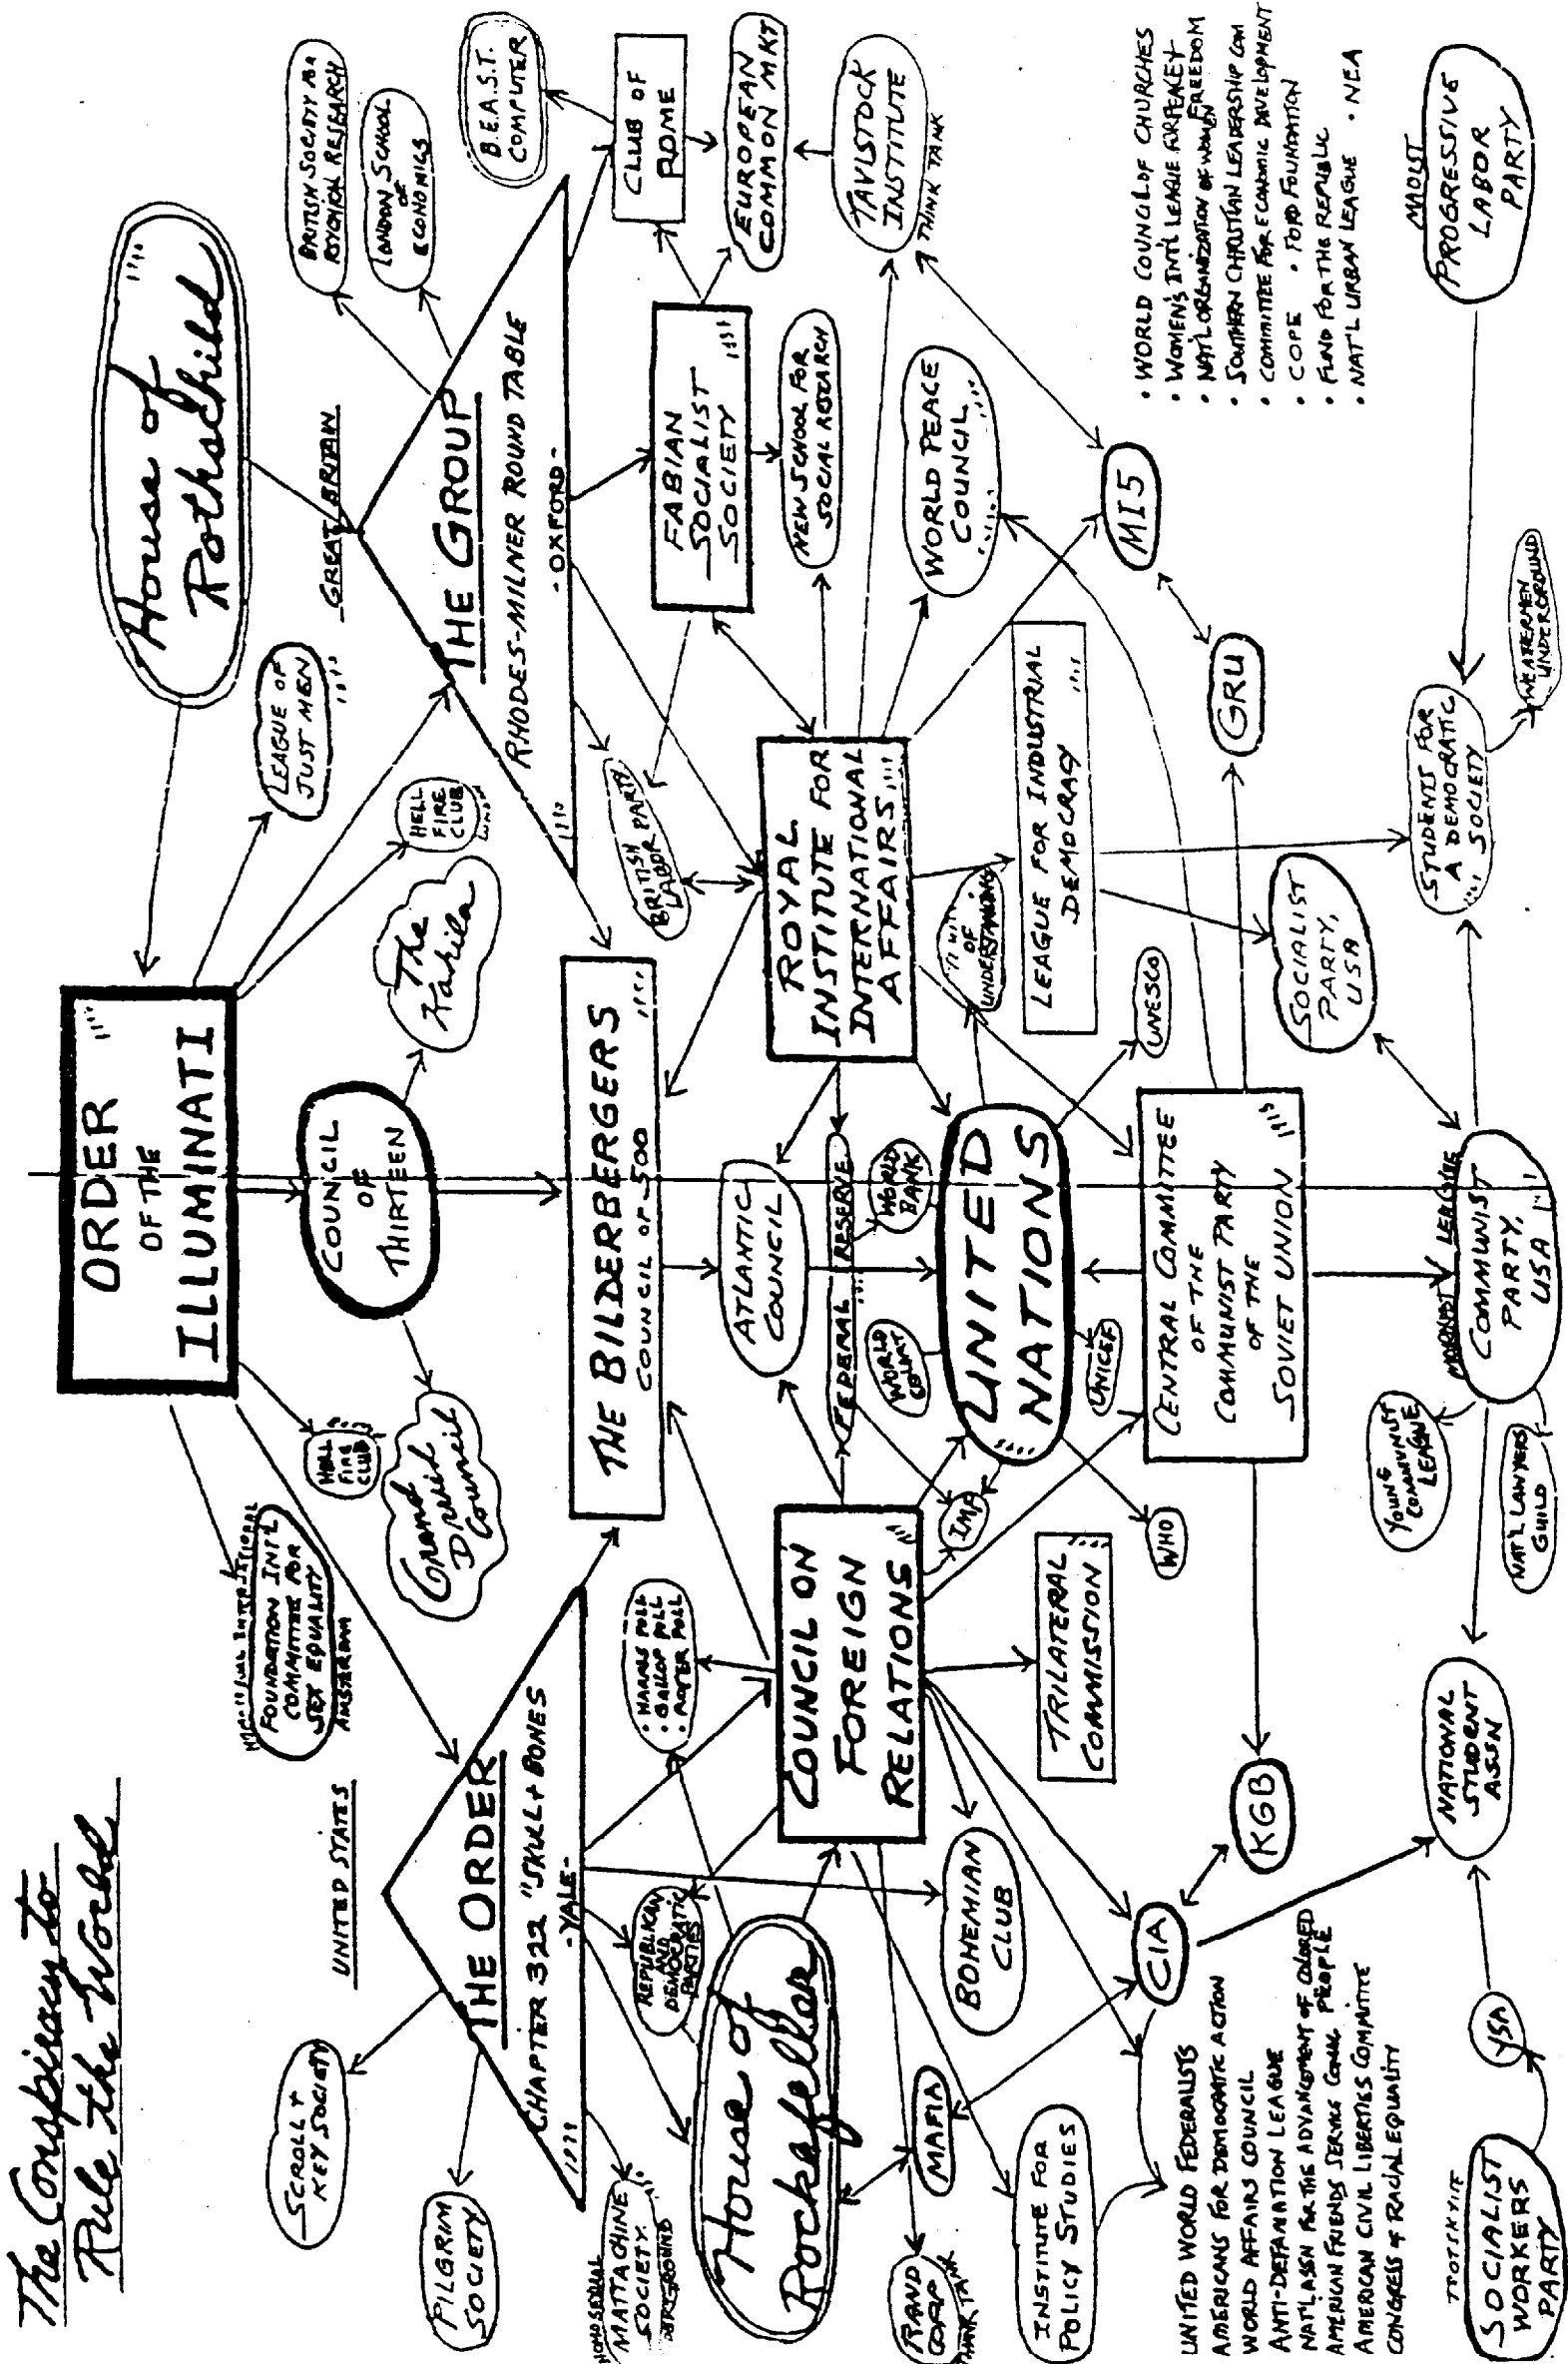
The Conspiracy to Rule the World

ORDER OF THE ILLUMINATI

House of Rothschild

GREAT BRITAIN

THE GROUP
RHODES-MILNER ROUND TABLE
- OXFORD -

UNITED STATES

THE ORDER
CHAPTER 322 "SKULL + BONES"
- YALE -

LEAGUE OF JUST MEN

HELL FIRE CLUB

The Kabala

COUNCIL OF THIRTEEN

HELL FIRE CLUB

Grand Druid Council

FOUNDATION INT'L COMMITTEE FOR SEX EQUALITY AMSTERDAM

BRITISH SOCIETY FOR PSYCHICAL RESEARCH

LONDON SCHOOL OF ECONOMICS

B.E.A.S.T. COMPUTER

CLUB OF ROME

EUROPEAN COMMON MKT

TAVISTOCK INSTITUTE
THINK TANK

FABIAN SOCIALIST SOCIETY

NEW SCHOOL FOR SOCIAL RESEARCH

WORLD PEACE COUNCIL

MI5

GRU

BRITISH LABOR PARTY

ROYAL INSTITUTE FOR INTERNATIONAL AFFAIRS

LEAGUE FOR INDUSTRIAL DEMOCRACY

"WORLD OF UNDERSTANDING"

THE BILDERBERGERS
COUNCIL OF 500

ATLANTIC COUNCIL

FEDERAL RESERVE

WORLD BANK

WORLD COURT

UNITED NATIONS

UNESCO

UNICEF

IMF

WHO

CENTRAL COMMITTEE OF THE COMMUNIST PARTY OF THE SOVIET UNION

SOCIALIST PARTY, USA

STUDENTS FOR A DEMOCRATIC SOCIETY

WEATHERMEN UNDERGROUND

MAOIST
PROGRESSIVE LABOR PARTY

• WORLD COUNCIL OF CHURCHES
• WOMEN'S INT'L LEAGUE FOR PEACE + FREEDOM
• NAT'L ORGANIZATION OF WOMEN
• SOUTHERN CHRISTIAN LEADERSHIP CON
• COMMITTEE FOR ECONOMIC DEVELOPMENT
• COPE • FORD FOUNDATION
• FUND FOR THE REPUBLIC
• NAT'L URBAN LEAGUE • NEA

MARXIST LEAGUE

COMMUNIST PARTY, USA

YOUNG COMMUNIST LEAGUE

NAT'L LAWYERS GUILD

COUNCIL ON FOREIGN RELATIONS

TRILATERAL COMMISSION

• HARRIS POLL • GALLUP POLL • ROPER POLL

REPUBLICAN AND DEMOCRATIC PARTIES

House of Rockefeller

BOHEMIAN CLUB

KGB

CIA

NATIONAL STUDENT ASSN

SCROLL + KEY SOCIETY

PILGRIM SOCIETY

HOMOSEXUAL MATTACHINE SOCIETY

MAFIA

RAND CORP THINK TANK

INSTITUTE FOR POLICY STUDIES

UNITED WORLD FEDERALISTS
AMERICANS FOR DEMOCRATIC ACTION
WORLD AFFAIRS COUNCIL
ANTI-DEFAMATION LEAGUE
NAT'L ASSN FOR THE ADVANCEMENT OF COLORED PEOPLE
AMERICAN FRIENDS SERVICE COMM
AMERICAN CIVIL LIBERTIES COMMITTEE
CONGRESS OF RACIAL EQUALITY

YSA

TROTSKYITE
SOCIALIST WORKERS PARTY